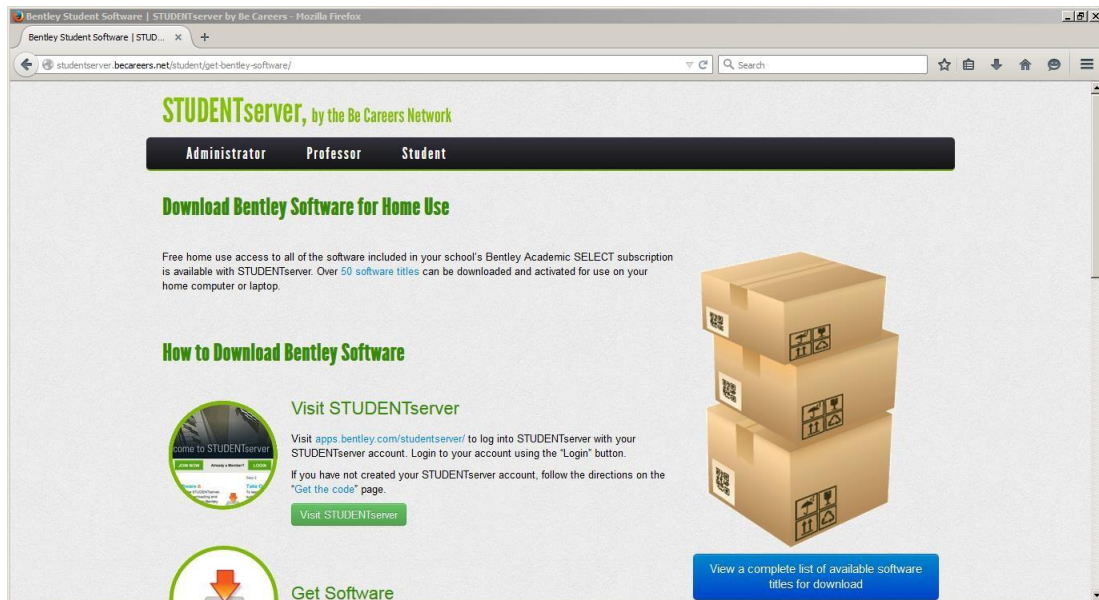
Bentley Student Software | STUDENTserver by Be Careers - Mozilla Firefox

Bentley Student Software | STUD... ×

studentserver.becareers.net/student/get-bentley-software/

Search

STUDENTserver, by the Be Careers Network

Administrator Professor Student

Download Bentley Software for Home Use

Free home use access to all of the software included in your school's Bentley Academic SELECT subscription is available with STUDENTserver. Over 50 software titles can be downloaded and activated for use on your home computer or laptop.

How to Download Bentley Software

come to STUDENTserver
JOIN NOW Already a Member? LOGIN

Visit STUDENTserver

Visit apps.bentley.com/studentserver/ to log into STUDENTserver with your STUDENTserver account. Login to your account using the "Login" button.

If you have not created your STUDENTserver account, follow the directions on the "Get the code" page.

Visit STUDENTserver

Get Software

View a complete list of available software titles for download